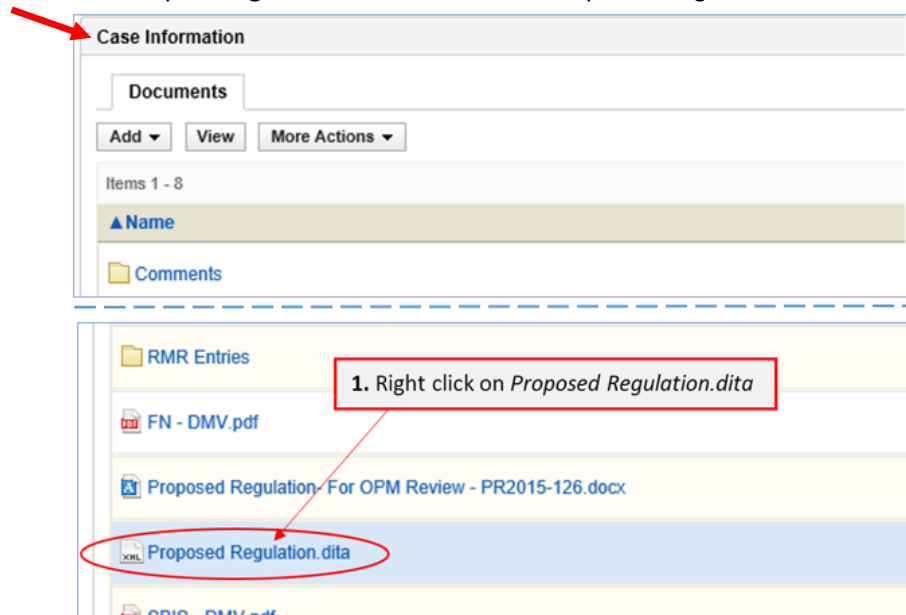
Case Information

Documents

Add ▾ View More Actions ▾

Items 1 - 8

▲Name

Comments

RMR Entries

**1.** Right click on *Proposed Regulation.dita*

FN - DMV.pdf

Proposed Regulation- For OPM Review - PR2015-126.docx

Proposed Regulation.dita

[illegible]